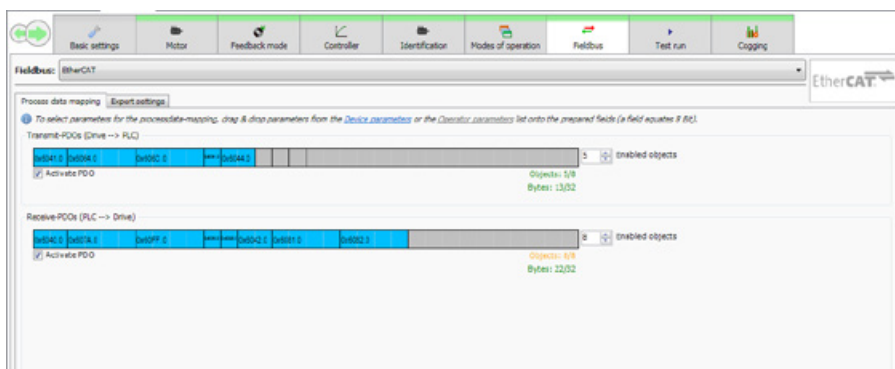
Basic settings
Motor
Feedback mode
Controller
Identification
Modes of operation
Fieldbus
Test run
Cogging

Fieldbus: EtherCAT

EtherCAT

Process data mapping
Expert settings

To select parameters for the processdata-mapping, drag & drop parameters from the Device parameters or the Operator parameters list onto the prepared fields (a field equates 8 Bit).

Transmit-PDOs (Drive --> PLC)

0x6041.0 0x6064.0 0x606C.0 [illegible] 0x6044.0

5 Enabled objects

Activate PDO

Objects: 5/8
Bytes: 13/32

Receive-PDOs (PLC --> Drive)

0x6040.0 0x607A.0 0x60FF.0 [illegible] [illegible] 0x6042.0 0x6081.0 0x6083.0

8 Enabled objects

Activate PDO

Objects: 8/8
Bytes: 22/32